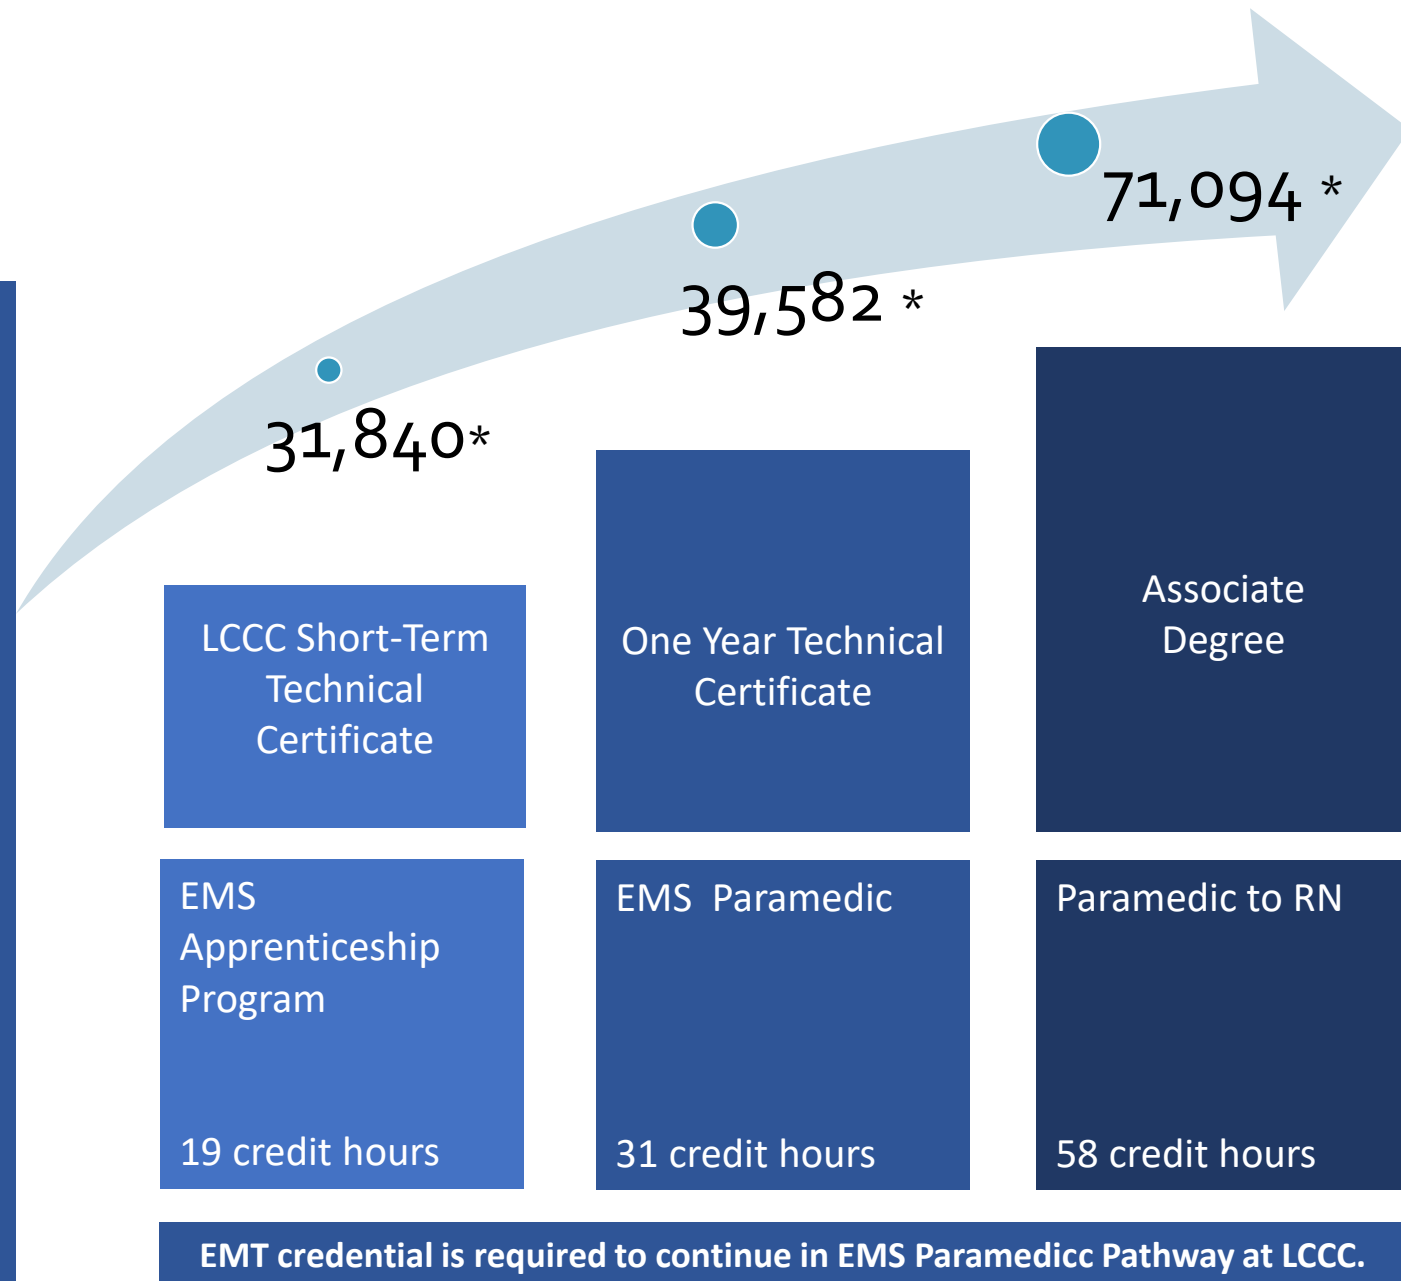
71,094 *

39,582 *

31,840*

LCCC Short-Term Technical Certificate

One Year Technical Certificate

Associate Degree

EMS Apprenticeship Program

19 credit hours

EMS Paramedic

31 credit hours

Paramedic to RN

58 credit hours

EMT credential is required to continue in EMS Paramedicc Pathway at LCCC.